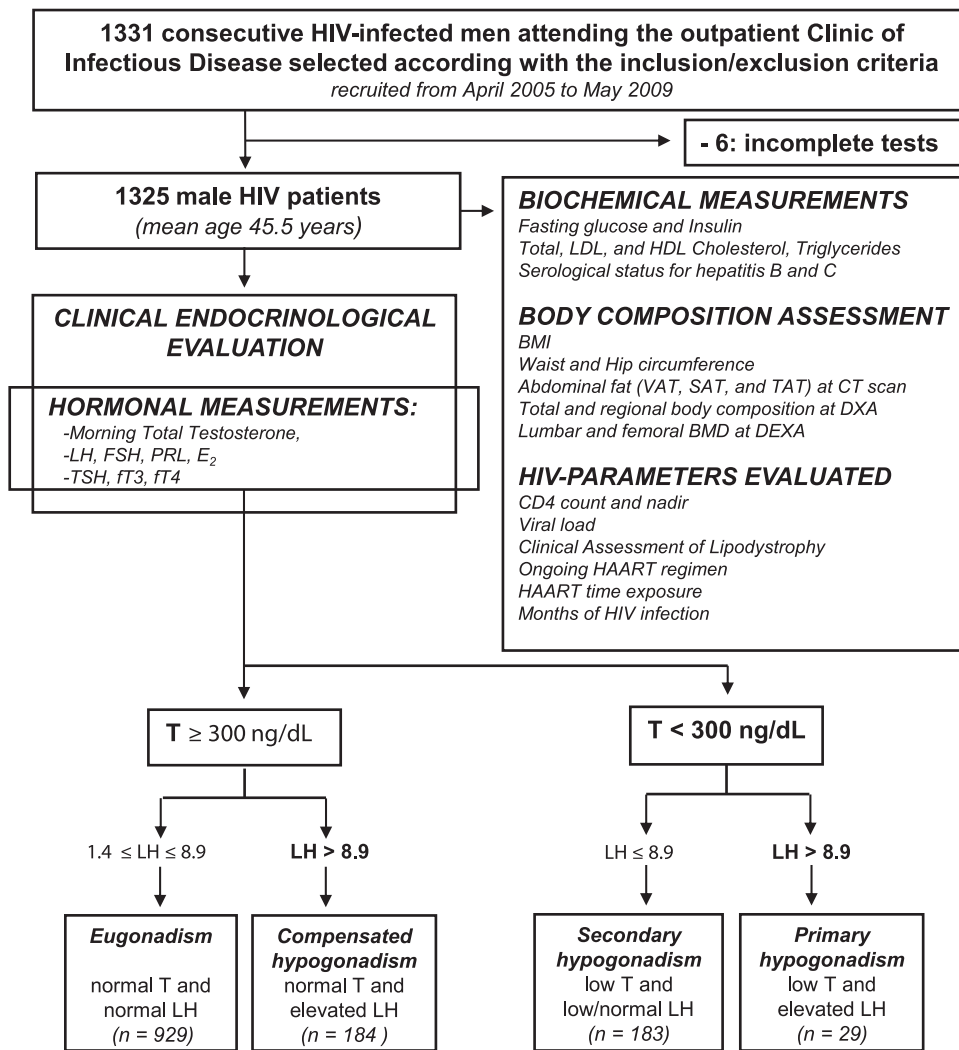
1331 consecutive HIV-infected men attending the outpatient Clinic of Infectious Disease selected according with the inclusion/exclusion criteria
recruited from April 2005 to May 2009

- 6: incomplete tests

1325 male HIV patients
(mean age 45.5 years)

BIOCHEMICAL MEASUREMENTS
Fasting glucose and Insulin
Total, LDL, and HDL Cholesterol, Triglycerides
Serological status for hepatitis B and C

BODY COMPOSITION ASSESSMENT
BMI
Waist and Hip circumference
Abdominal fat (VAT, SAT, and TAT) at CT scan
Total and regional body composition at DXA
Lumbar and femoral BMD at DEXA

HIV-PARAMETERS EVALUATED
CD4 count and nadir
Viral load
Clinical Assessment of Lipodystrophy
Ongoing HAART regimen
HAART time exposure
Months of HIV infection

CLINICAL ENDOCRINOLOGICAL EVALUATION

HORMONAL MEASUREMENTS:
-Morning Total Testosterone,
-LH, FSH, PRL, $E_2$
-TSH, fT3, fT4

T $\geq$ 300 ng/dL

T < 300 ng/dL

1.4 $\leq$ LH $\leq$ 8.9

LH > 8.9

LH $\leq$ 8.9

LH > 8.9

Eugonadism
normal T and normal LH
(n = 929)

Compensated hypogonadism
normal T and elevated LH
(n = 184 )

Secondary hypogonadism
low T and low/normal LH
(n = 183)

Primary hypogonadism
low T and elevated LH
(n = 29)